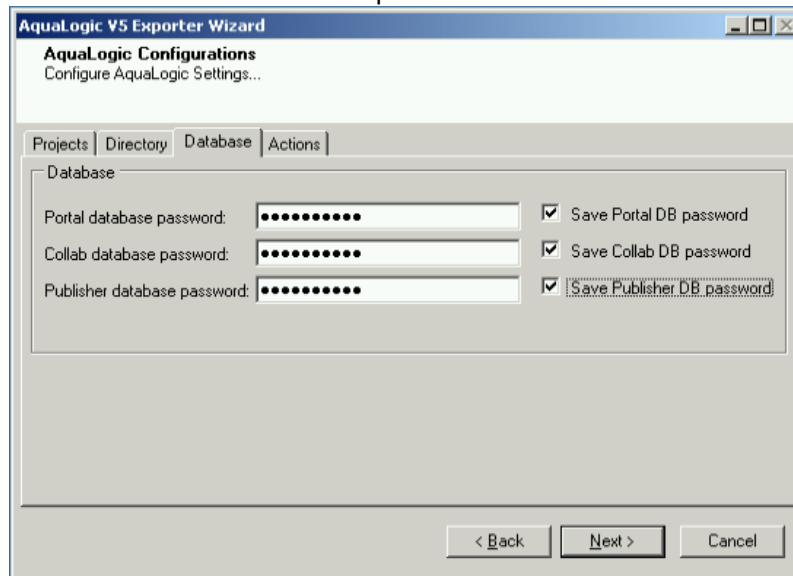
AquaLogic V5 Exporter Wizard

AquaLogic Configurations
Configure AquaLogic Settings...

Projects | Directory | Database | Actions

Database

Portal database password: ●●●●●●●●●●● ☑ Save Portal DB password
Collab database password: ●●●●●●●●●● ☑ Save Collab DB password
Publisher database password: ●●●●●●●●●●● ☑ Save Publisher DB password

< Back | Next > | Cancel